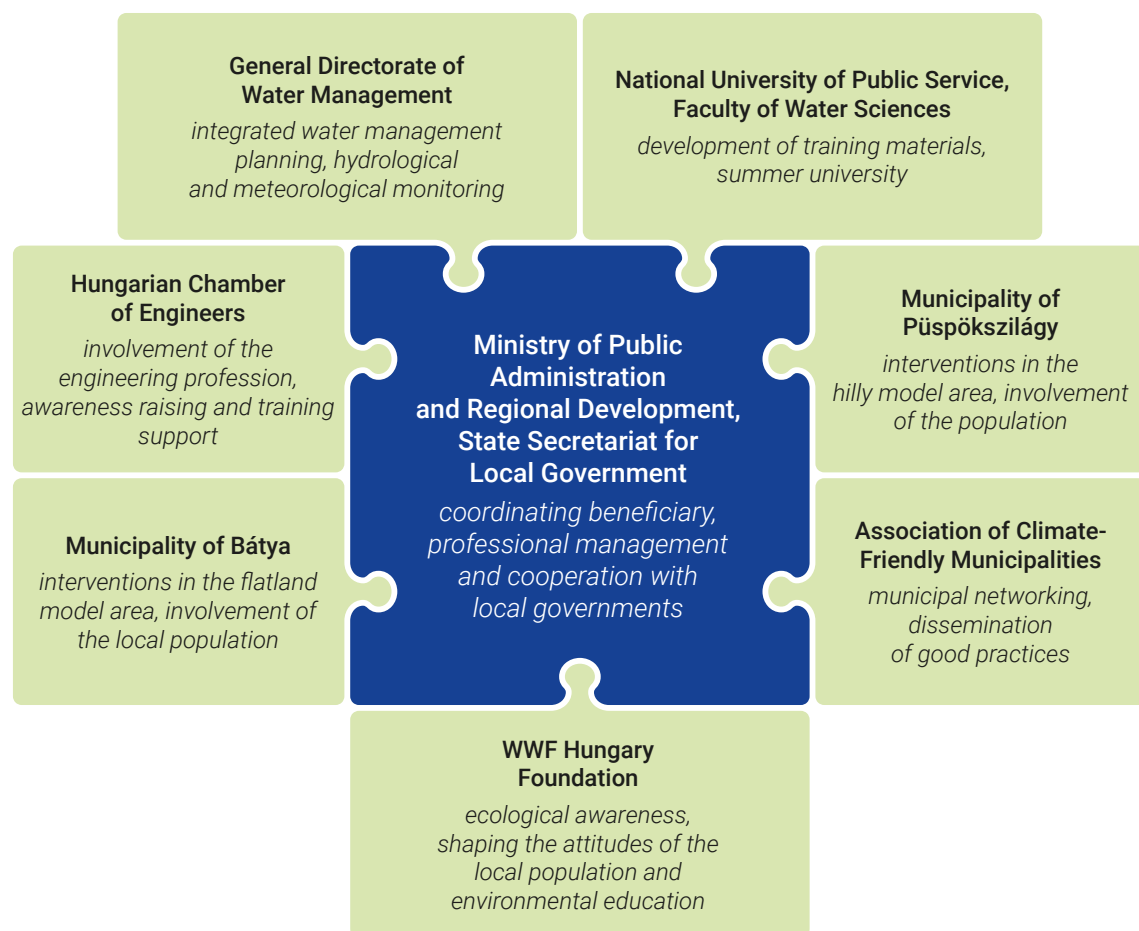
General Directorate of Water Management
integrated water management planning, hydrological and meteorological monitoring

National University of Public Service, Faculty of Water Sciences
development of training materials, summer university

Hungarian Chamber of Engineers
involvement of the engineering profession, awareness raising and training support

Ministry of Public Administration and Regional Development, State Secretariat for Local Government
coordinating beneficiary, professional management and cooperation with local governments

Municipality of Püspökszilágy
interventions in the hilly model area, involvement of the population

Municipality of Bátya
interventions in the flatland model area, involvement of the local population

Association of Climate-Friendly Municipalities
municipal networking, dissemination of good practices

WWF Hungary Foundation
ecological awareness, shaping the attitudes of the local population and environmental education